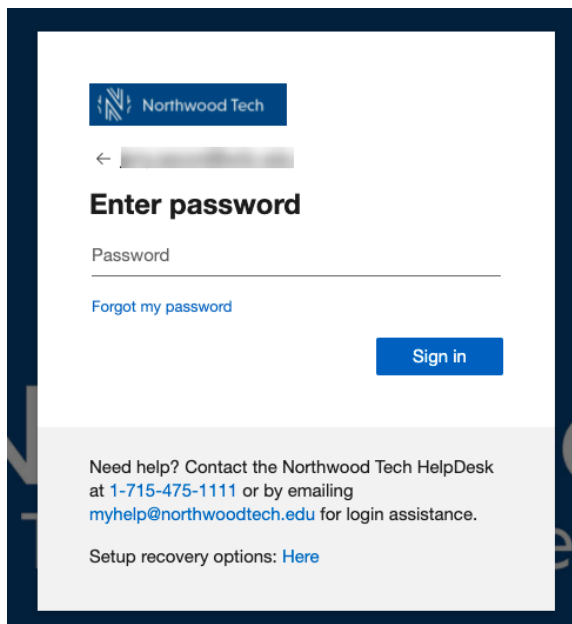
Northwood Tech

← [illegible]

Enter password

Password

Forgot my password

Sign in

Need help? Contact the Northwood Tech HelpDesk at 1-715-475-1111 or by emailing myhelp@northwoodtech.edu for login assistance.

Setup recovery options: Here